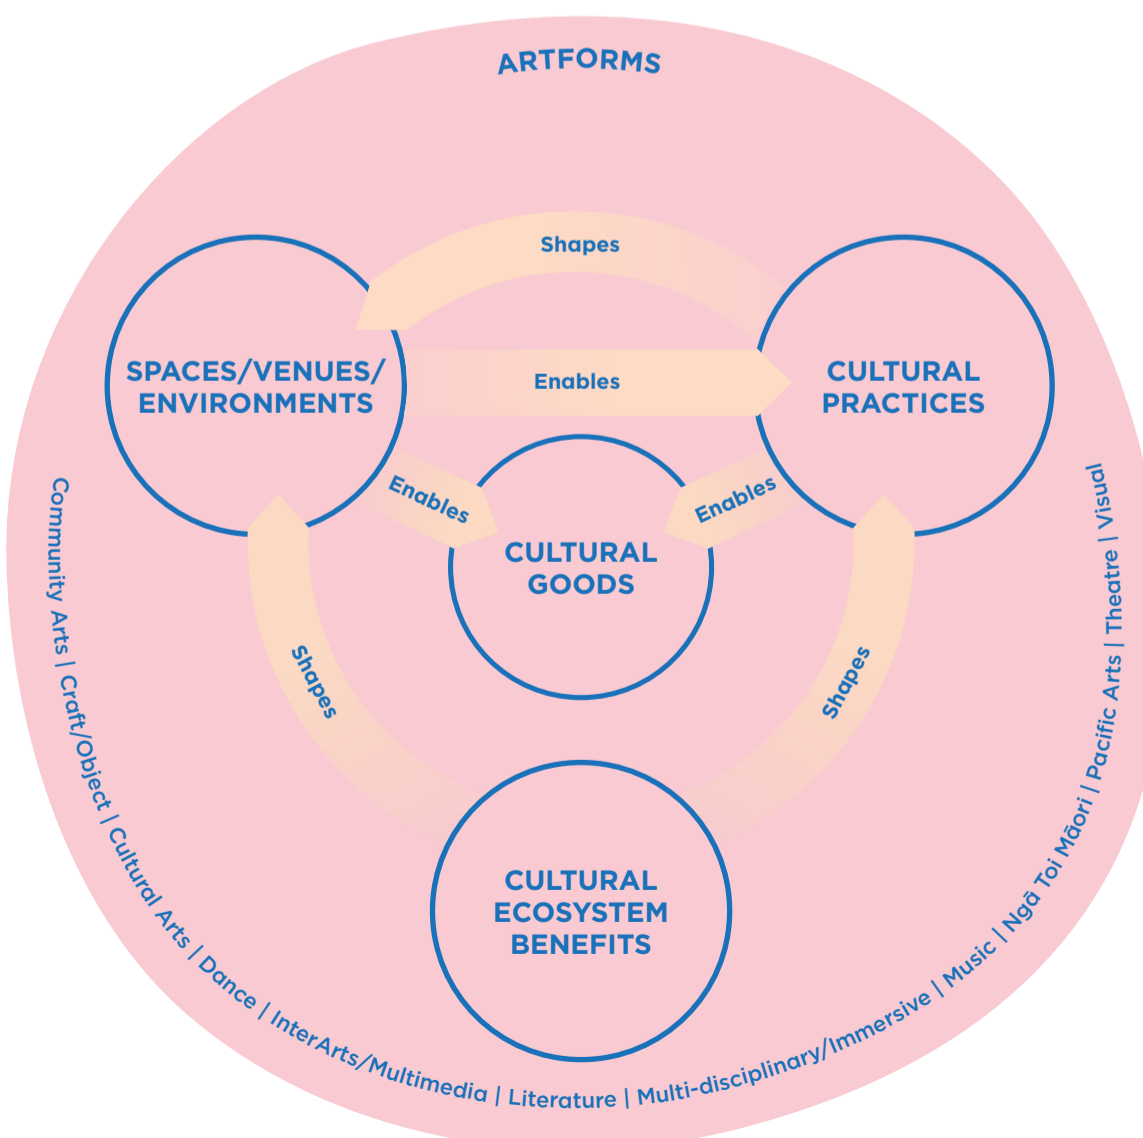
ARTFORMS

Shapes

SPACES/VENUES/ ENVIRONMENTS

Enables

CULTURAL PRACTICES

Enables

Enables

CULTURAL GOODS

Shapes

Shapes

CULTURAL ECOSYSTEM BENEFITS

Community Arts | Craft/Object | Cultural Arts | Dance | InterArts/Multimedia | Literature | Multi-disciplinary/Immersive | Music | Ngā Toi Māori | Pacific Arts | Theatre | Visual